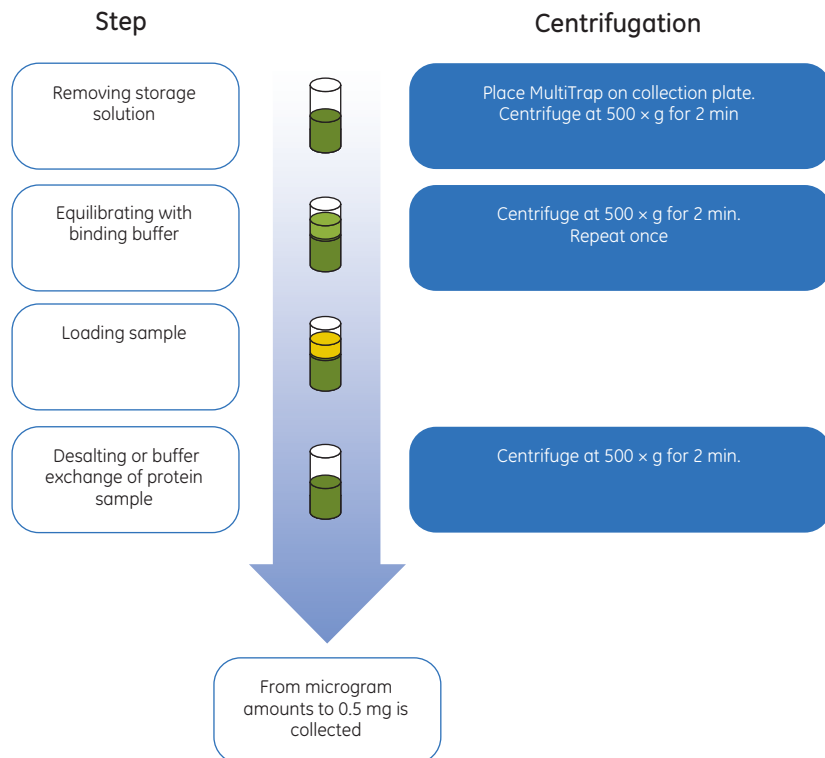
Step

Centrifugation

Removing storage solution

Place MultiTrap on collection plate. Centrifuge at 500 × g for 2 min

Equilibrating with binding buffer

Centrifuge at 500 × g for 2 min. Repeat once

Loading sample

Desalting or buffer exchange of protein sample

Centrifuge at 500 × g for 2 min.

From microgram amounts to 0.5 mg is collected